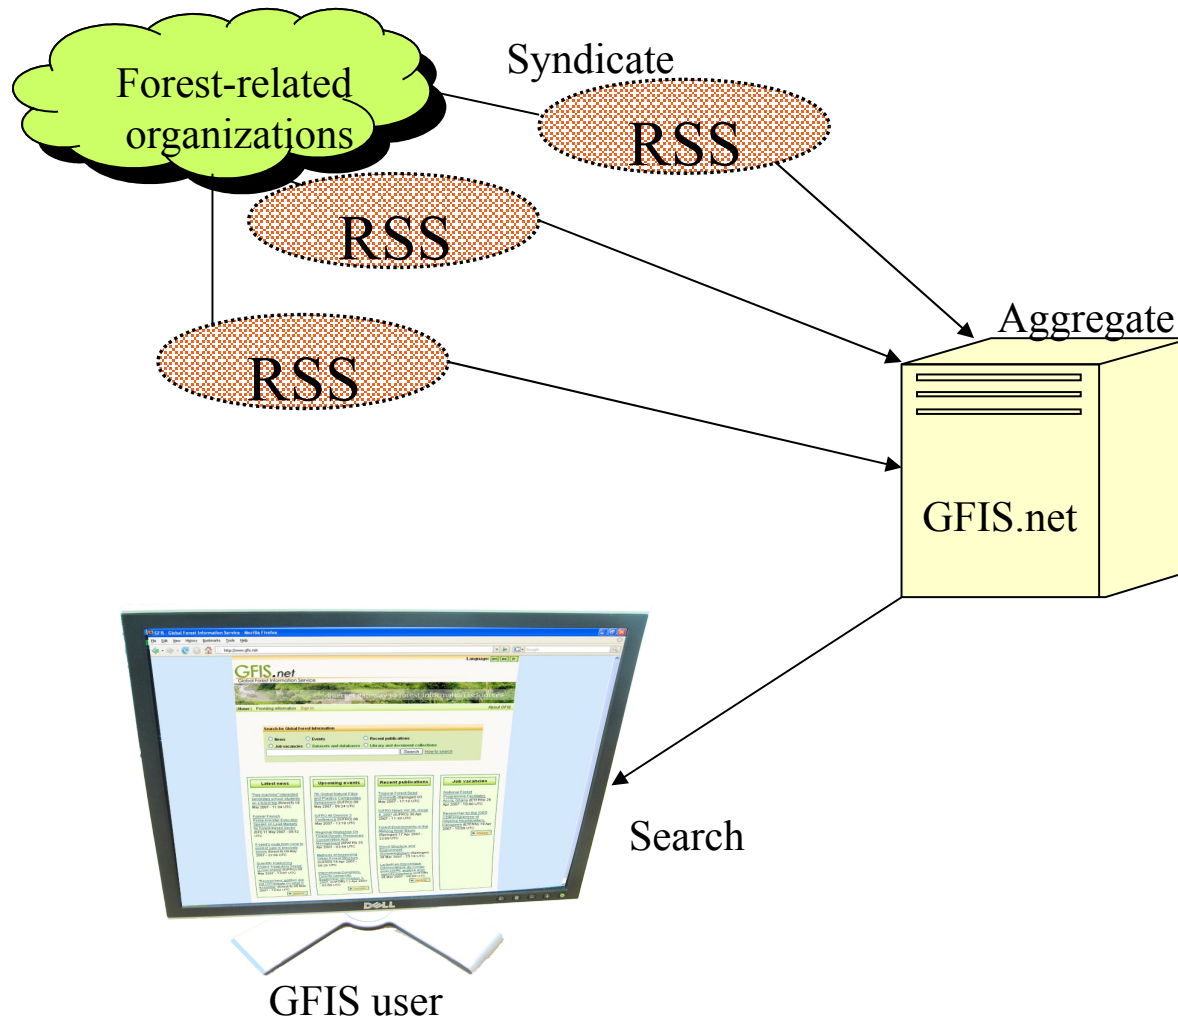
Forest-related organizations

Syndicate

RSS

RSS

RSS

Aggregate

GFIS.net

GFIS.net
Global Forest Information Service

Latest news

Upcoming events

Recent publications

Job vacancies

Search

DELL

GFIS user